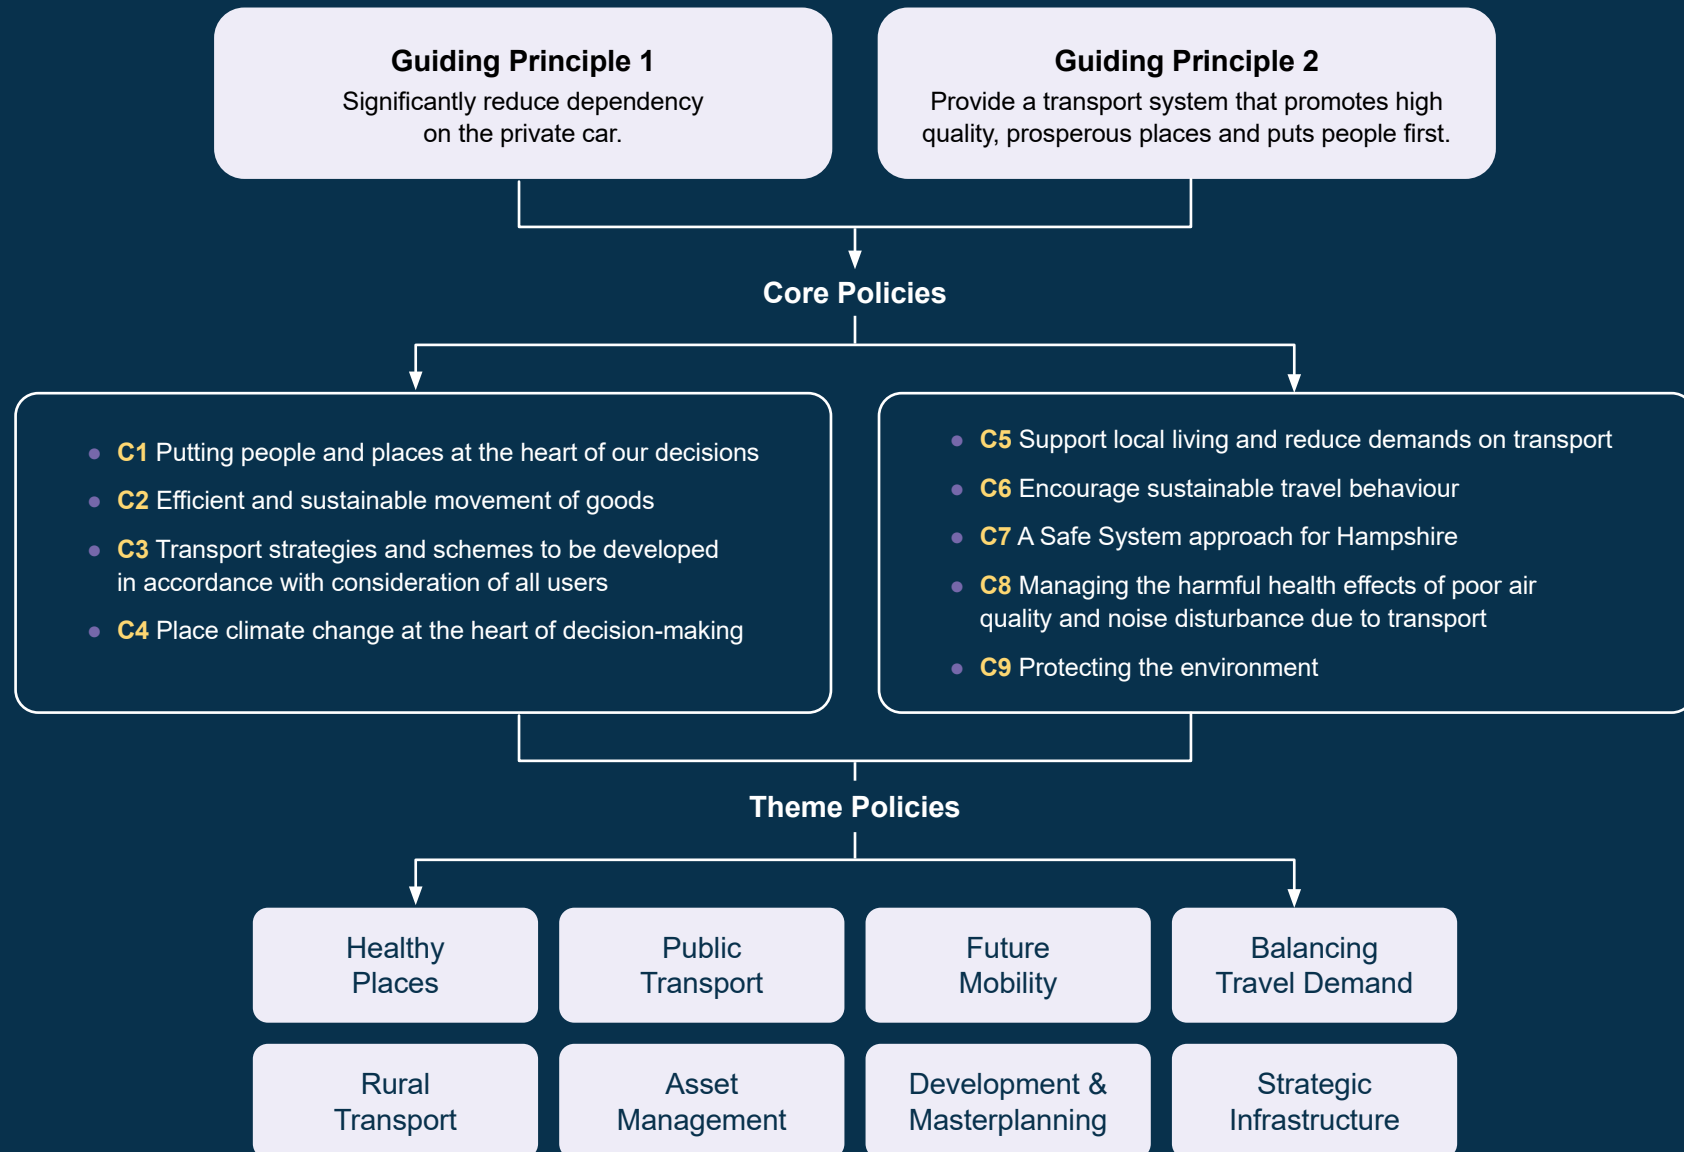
**Guiding Principle 1**
Significantly reduce dependency on the private car.

**Guiding Principle 2**
Provide a transport system that promotes high quality, prosperous places and puts people first.

**Core Policies**

- **C1** Putting people and places at the heart of our decisions
- **C2** Efficient and sustainable movement of goods
- **C3** Transport strategies and schemes to be developed in accordance with consideration of all users
- **C4** Place climate change at the heart of decision-making

- **C5** Support local living and reduce demands on transport
- **C6** Encourage sustainable travel behaviour
- **C7** A Safe System approach for Hampshire
- **C8** Managing the harmful health effects of poor air quality and noise disturbance due to transport
- **C9** Protecting the environment

**Theme Policies**

Healthy Places

Public Transport

Future Mobility

Balancing Travel Demand

Rural Transport

Asset Management

Development & Masterplanning

Strategic Infrastructure